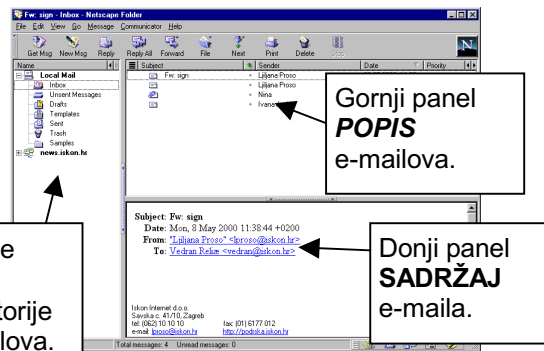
Fw: sign - Inbox - Netscape Folder

File Edit View Go Message Communicator Help

Get Msg New Msg Reply Reply All Forward File Next Print Delete Stop

Name

Local Mail
Inbox
Unsent Messages
Drafts
Templates
Sent
Trash
Samples
news.iskon.hr

Subject | Sender | Date | Priority

Fw: sign | Ljiljana Proso
Ljiljana Proso
Nina
Ivana

Gornji panel
POPIS
e-mailova.

Subject: Fw: sign
Date: Mon, 8 May 2000 11:38:44 +0200
From: "Ljiljana Proso" <lproso@iskon.hr>
To: Vedran Rekic <vedran@iskon.hr>

Iskon Internet d.o.o.
Savska c. 41/10, Zagreb
tel: (062) 10 10 10 fax: (01) 6177 012
e-mail: lproso@iskon.hr http://podrska.iskon.hr

Donji panel
SADRŽAJ
e-maila.

e

torije
lova.

Total messages: 4 Unread messages: 0